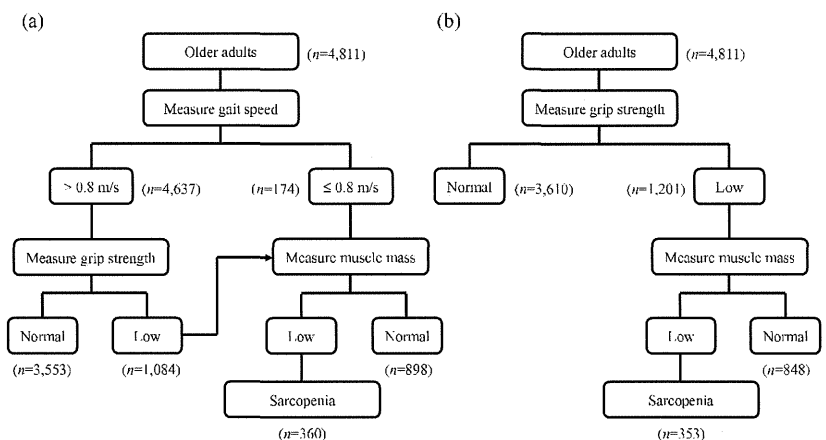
(a)

Older adults (*n*=4,811)

Measure gait speed

> 0.8 m/s (*n*=4,637)

(*n*=174) ≤ 0.8 m/s

Measure grip strength

Measure muscle mass

Normal

Low

Low

Normal

(*n*=3,553)

(*n*=1,084)

(*n*=898)

Sarcopenia

(*n*=360)

(b)

Older adults (*n*=4,811)

Measure grip strength

Normal (*n*=3,610)

(*n*=1,201) Low

Measure muscle mass

Low

Normal

(*n*=848)

Sarcopenia

(*n*=353)